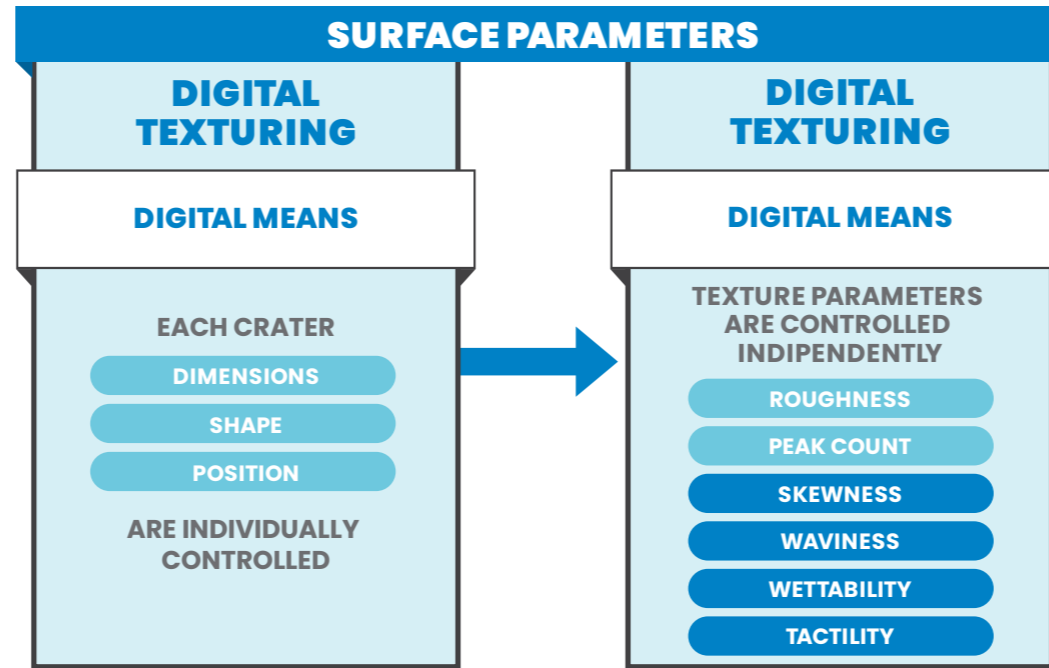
SURFACE PARAMETERS

DIGITAL TEXTURING

DIGITAL MEANS

EACH CRATER

DIMENSIONS

SHAPE

POSITION

ARE INDIVIDUALLY CONTROLLED

DIGITAL TEXTURING

DIGITAL MEANS

TEXTURE PARAMETERS ARE CONTROLLED INDIPENDENTLY

ROUGHNESS

PEAK COUNT

SKEWNESS

WAVINESS

WETTABILITY

TACTILITY